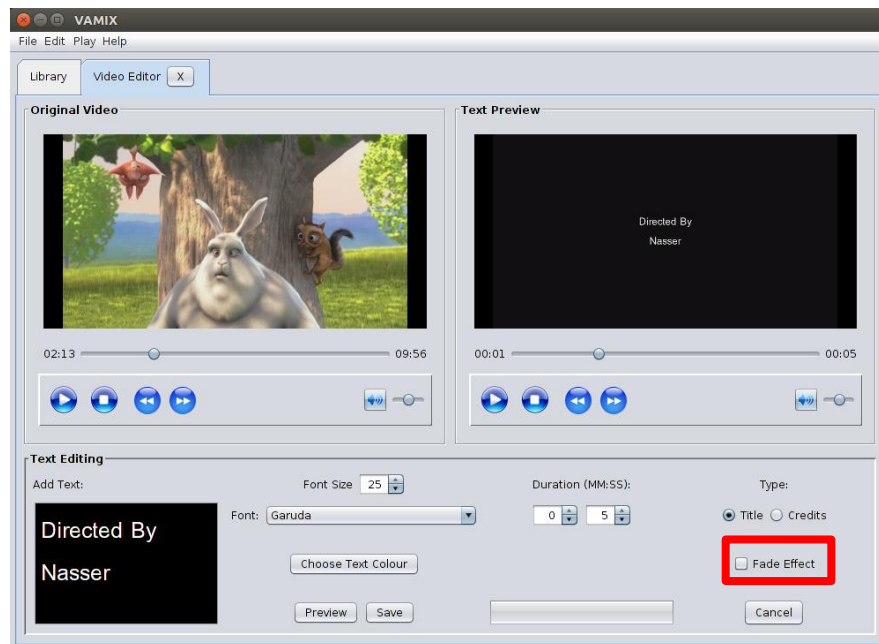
VAMIX
File Edit Play Help
Library
Video Editor X
Original Video
Text Preview
Directed By
Nasser
02:13
09:56
00:01
00:05
Text Editing
Add Text:
Font Size 25
Duration (MM:SS):
Type:
Directed By
Nasser
Font: Garuda
0
5
Title
Credits
Choose Text Colour
Fade Effect
Preview
Save
Cancel